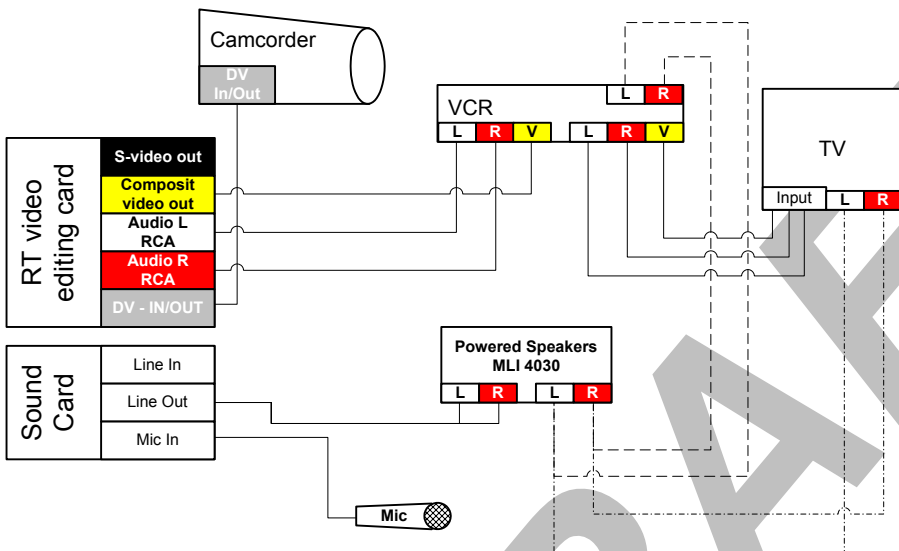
Camcorder

DV In/Out

VCR

L R

L R V

L R V

TV

Input

L R

RT video editing card

S-video out

Composit video out

Audio L RCA

Audio R RCA

DV - IN/OUT

Sound Card

Line In

Line Out

Mic In

Powered Speakers MLI 4030

L R

L R

Mic